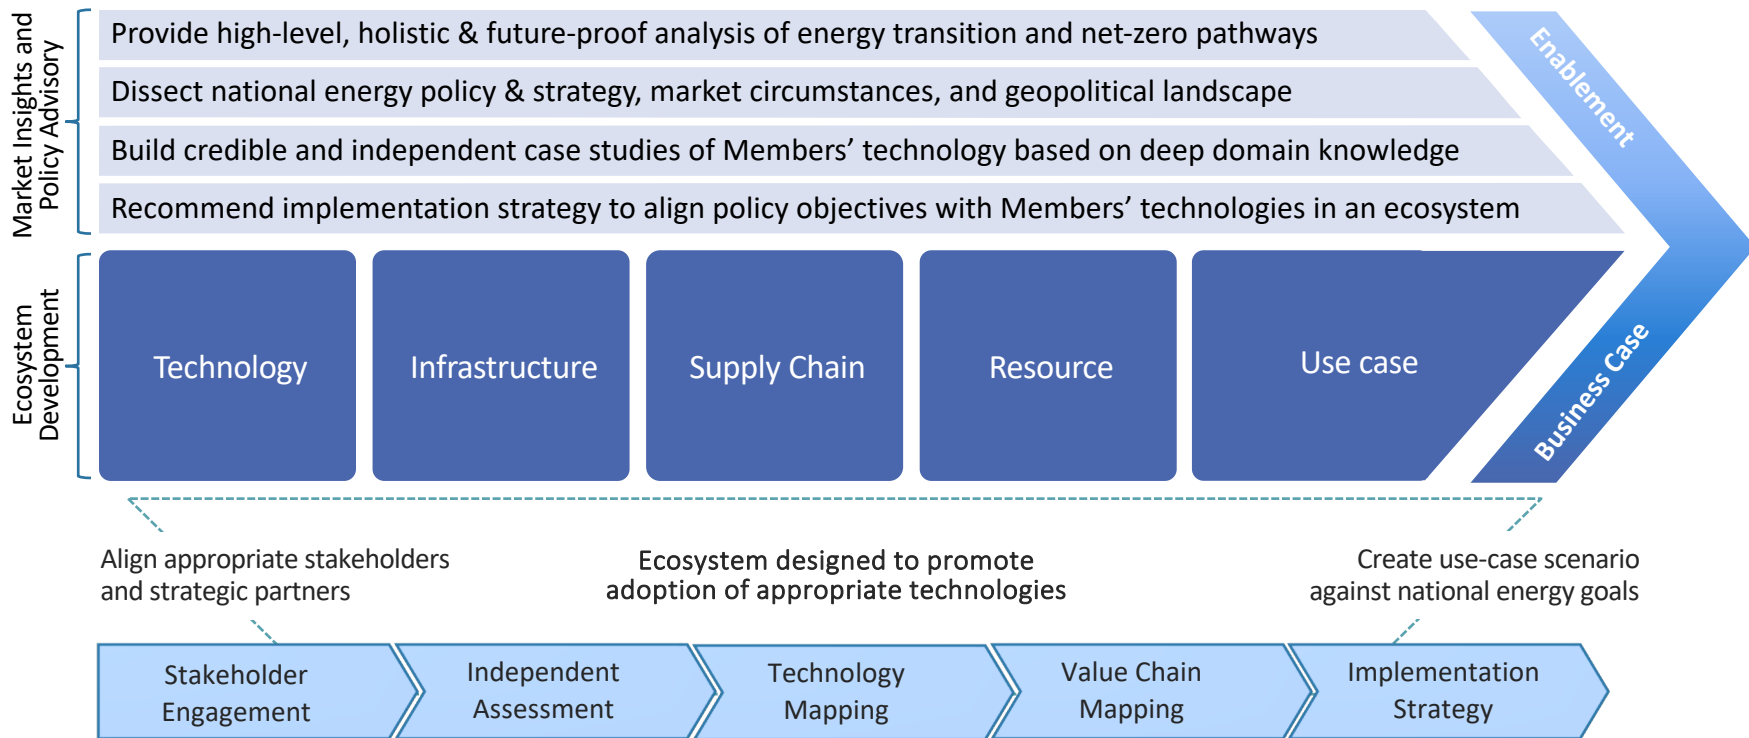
Market Insights and Policy Advisory

Provide high-level, holistic & future-proof analysis of energy transition and net-zero pathways

Dissect national energy policy & strategy, market circumstances, and geopolitical landscape

Build credible and independent case studies of Members' technology based on deep domain knowledge

Recommend implementation strategy to align policy objectives with Members' technologies in an ecosystem

Enablement

Ecosystem Development

Technology

Infrastructure

Supply Chain

Resource

Use case

Business Case

Align appropriate stakeholders and strategic partners

Ecosystem designed to promote adoption of appropriate technologies

Create use-case scenario against national energy goals

Stakeholder Engagement

Independent Assessment

Technology Mapping

Value Chain Mapping

Implementation Strategy